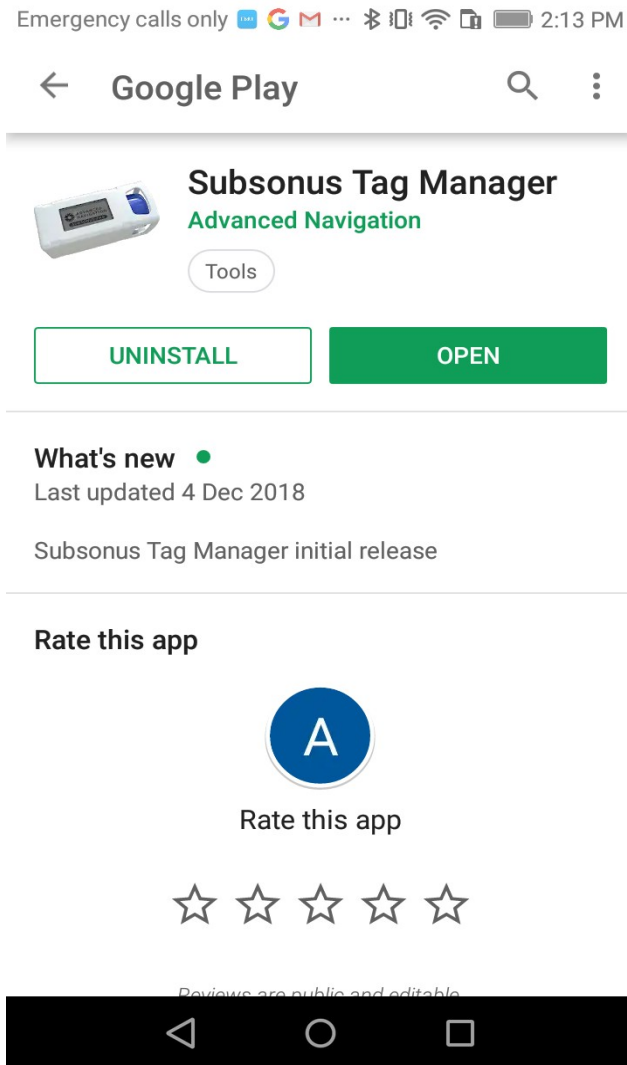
Emergency calls only 2:13 PM

Google Play

Subsonus Tag Manager
Advanced Navigation
Tools

UNINSTALL
OPEN

What's new
Last updated 4 Dec 2018

Subsonus Tag Manager initial release

Rate this app

A

Rate this app

Reviews are public and editable